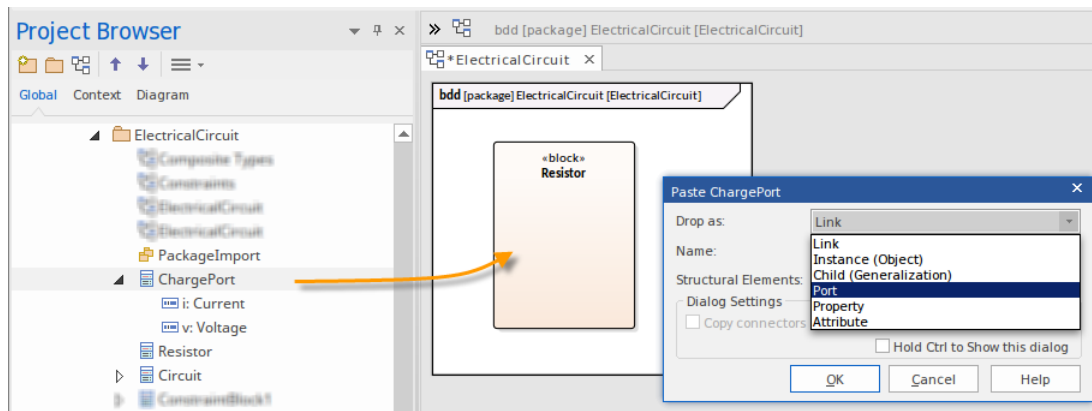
Project Browser

Global Context Diagram

ElectricalCircuit
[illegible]
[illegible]
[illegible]
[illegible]
PackageImport
ChargePort
i: Current
v: Voltage
Resistor
Circuit
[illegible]

bdd [package] ElectricalCircuit [ElectricalCircuit]

*ElectricalCircuit

bdd [package] ElectricalCircuit [ElectricalCircuit]

«block»
Resistor

Paste ChargePort

Drop as: Link

Name:

Structural Elements:

Dialog Settings

Copy connectors

Link
Instance (Object)
Child (Generalization)
Port
Property
Attribute

Hold Ctrl to Show this dialog

OK Cancel Help